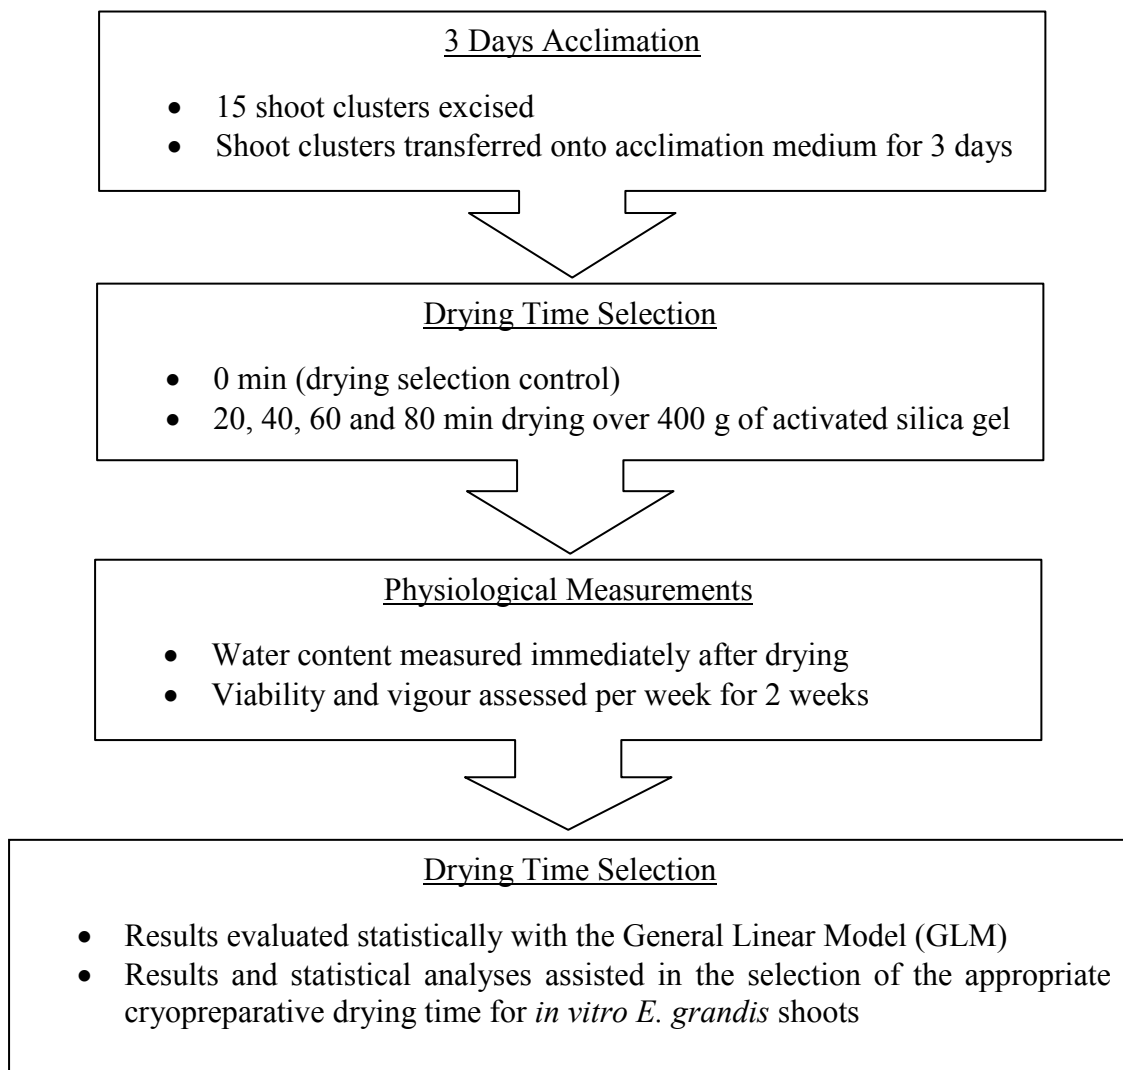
3 Days Acclimation

- 15 shoot clusters excised
- Shoot clusters transferred onto acclimation medium for 3 days

Drying Time Selection

- 0 min (drying selection control)
- 20, 40, 60 and 80 min drying over 400 g of activated silica gel

Physiological Measurements

- Water content measured immediately after drying
- Viability and vigour assessed per week for 2 weeks

Drying Time Selection

- Results evaluated statistically with the General Linear Model (GLM)
- Results and statistical analyses assisted in the selection of the appropriate cryopreparative drying time for *in vitro E. grandis* shoots